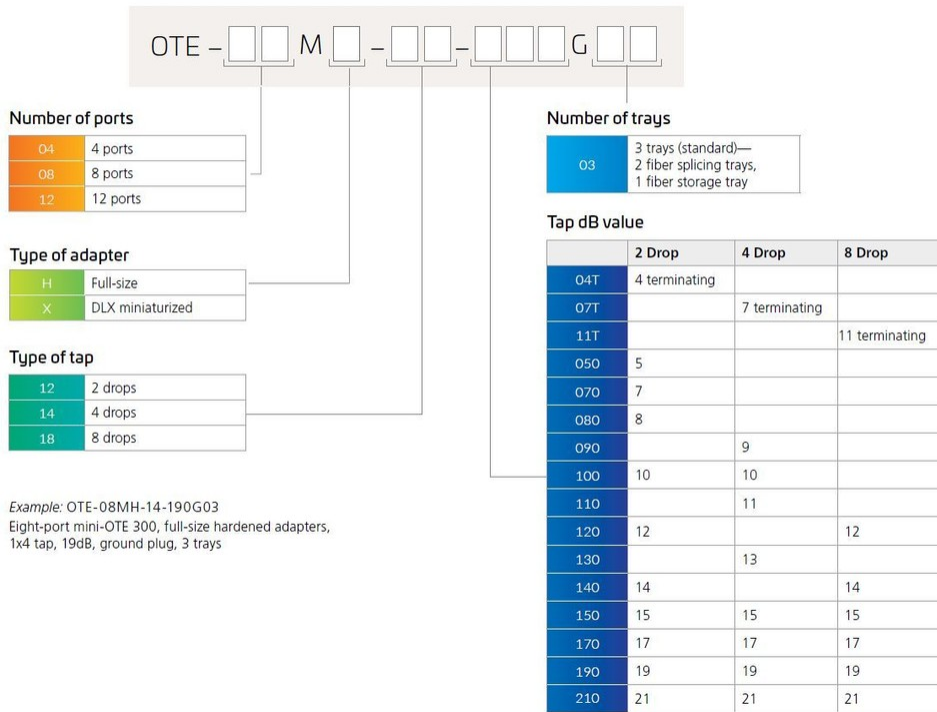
OTE – M – – G

Number of ports

| 04 | 4 ports |
|---|---|
| 08 | 8 ports |
| 12 | 12 ports |

Type of adapter

| H | Full-size |
|---|---|
| X | DLX miniaturized |

Type of tap

| 12 | 2 drops |
|---|---|
| 14 | 4 drops |
| 18 | 8 drops |

Example: OTE-08MH-14-190G03
Eight-port mini-OTE 300, full-size hardened adapters, 1x4 tap, 19dB, ground plug, 3 trays

Number of trays

| 03 | 3 trays (standard)— 2 fiber splicing trays, 1 fiber storage tray |
|---|---|

Tap dB value

| | 2 Drop | 4 Drop | 8 Drop |
|---|---|---|---|
| 04T | 4 terminating | | |
| 07T | | 7 terminating | |
| 11T | | | 11 terminating |
| 050 | 5 | | |
| 070 | 7 | | |
| 080 | 8 | | |
| 090 | | 9 | |
| 100 | 10 | 10 | |
| 110 | | 11 | |
| 120 | 12 | | 12 |
| 130 | | 13 | |
| 140 | 14 | | 14 |
| 150 | 15 | 15 | 15 |
| 170 | 17 | 17 | 17 |
| 190 | 19 | 19 | 19 |
| 210 | 21 | 21 | 21 |